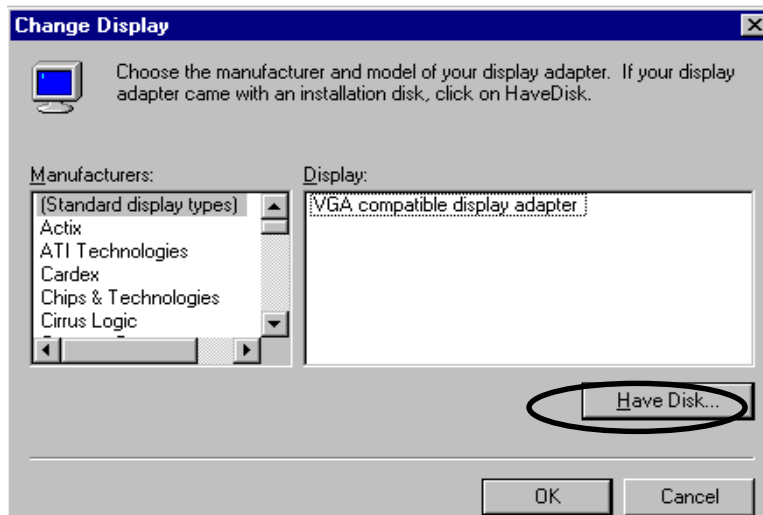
Change Display

Choose the manufacturer and model of your display adapter. If your display adapter came with an installation disk, click on HaveDisk.

Manufacturers:
(Standard display types)
Actix
ATI Technologies
Cardex
Chips & Technologies
Cirrus Logic

Display:
VGA compatible display adapter

Have Disk...

OK
Cancel